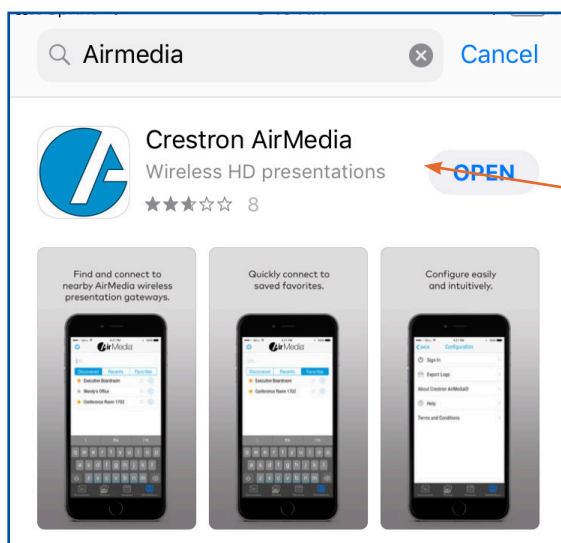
Airmedia

Cancel

Crestron AirMedia

Wireless HD presentations

8

OPEN

Find and connect to nearby AirMedia wireless presentation gateways.

AirMedia

Discovered Recents Favorites

Executive Boardroom

Wendy's Office

Conference Room 1732

Quickly connect to saved favorites.

AirMedia

Discovered Recents Favorites

Executive Boardroom

Conference Room 1732

Configure easily and intuitively.

Back Configuration

Sign In

Export Logs

About Crestron AirMedia®

Help

Terms and Conditions